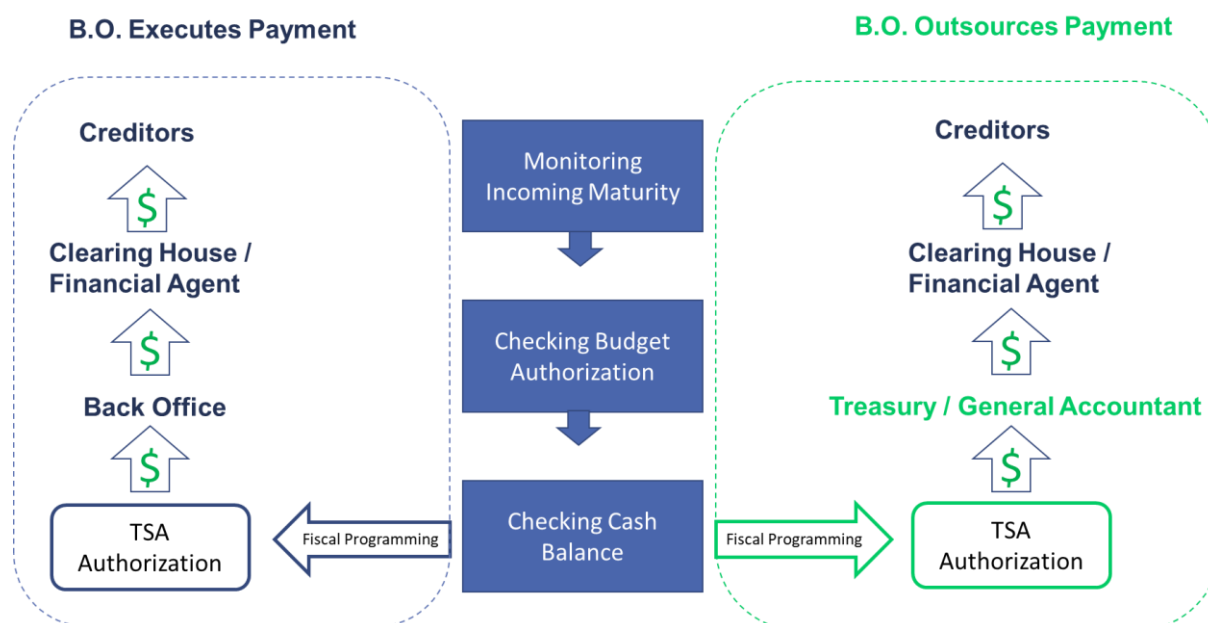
B.O. Executes Payment

Creditors

$

Clearing House / Financial Agent

$

Back Office

$

TSA Authorization

Fiscal Programming

Monitoring Incoming Maturity

Checking Budget Authorization

Checking Cash Balance

B.O. Outsources Payment

Creditors

$

Clearing House / Financial Agent

$

Treasury / General Accountant

$

Fiscal Programming

TSA Authorization